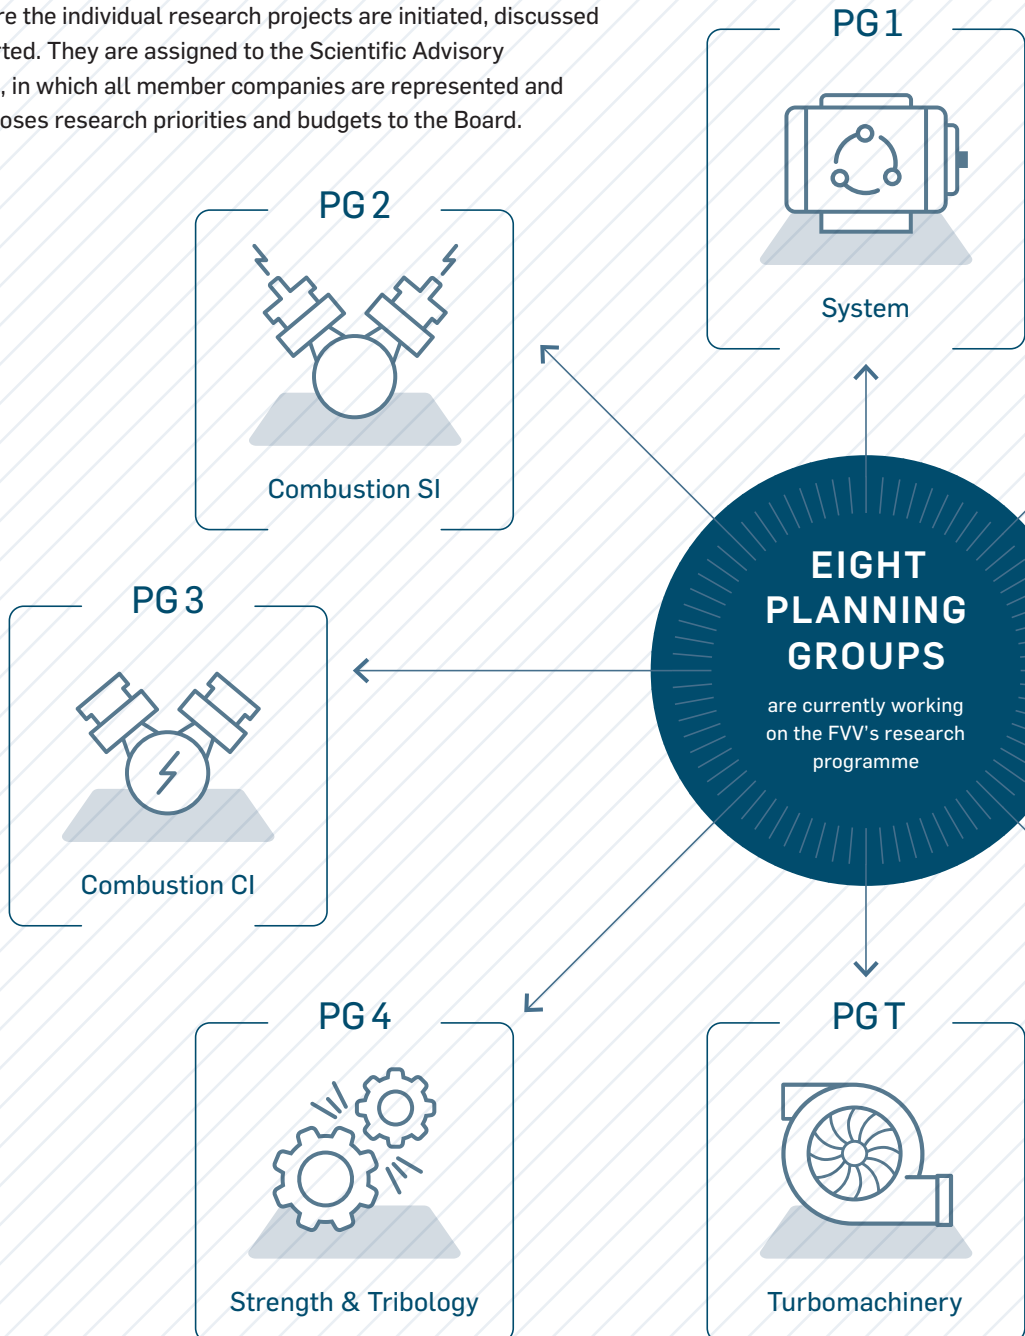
re the individual research projects are initiated, discussed rted. They are assigned to the Scientific Advisory , in which all member companies are represented and oses research priorities and budgets to the Board.

PG 1

System

PG 2

Combustion SI

PG 3

Combustion CI

EIGHT PLANNING GROUPS

are currently working on the FVV's research programme

PG 4

Strength & Tribology

PG T

Turbomachinery